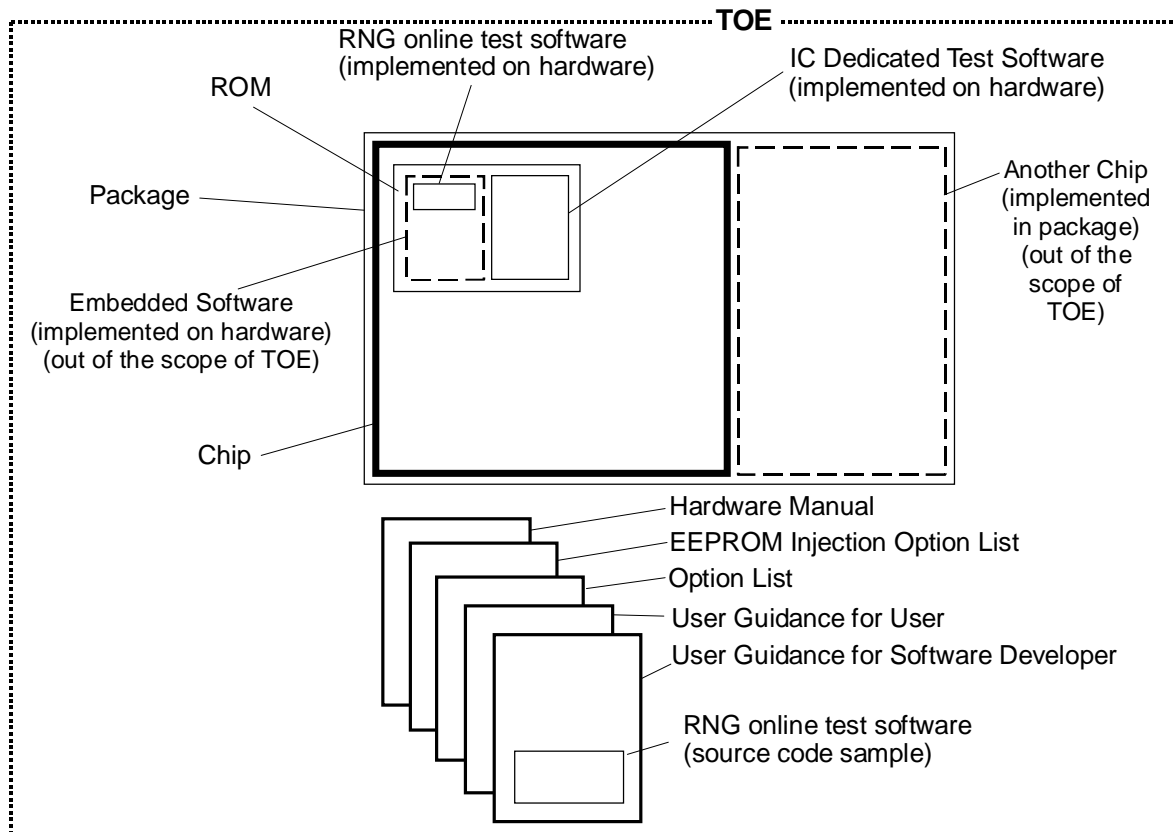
TOE

RNG online test software (implemented on hardware)

ROM

IC Dedicated Test Software (implemented on hardware)

Package

Another Chip (implemented in package) (out of the scope of TOE)

Embedded Software (implemented on hardware) (out of the scope of TOE)

Chip

Hardware Manual

EEPROM Injection Option List

Option List

User Guidance for User

User Guidance for Software Developer

RNG online test software (source code sample)